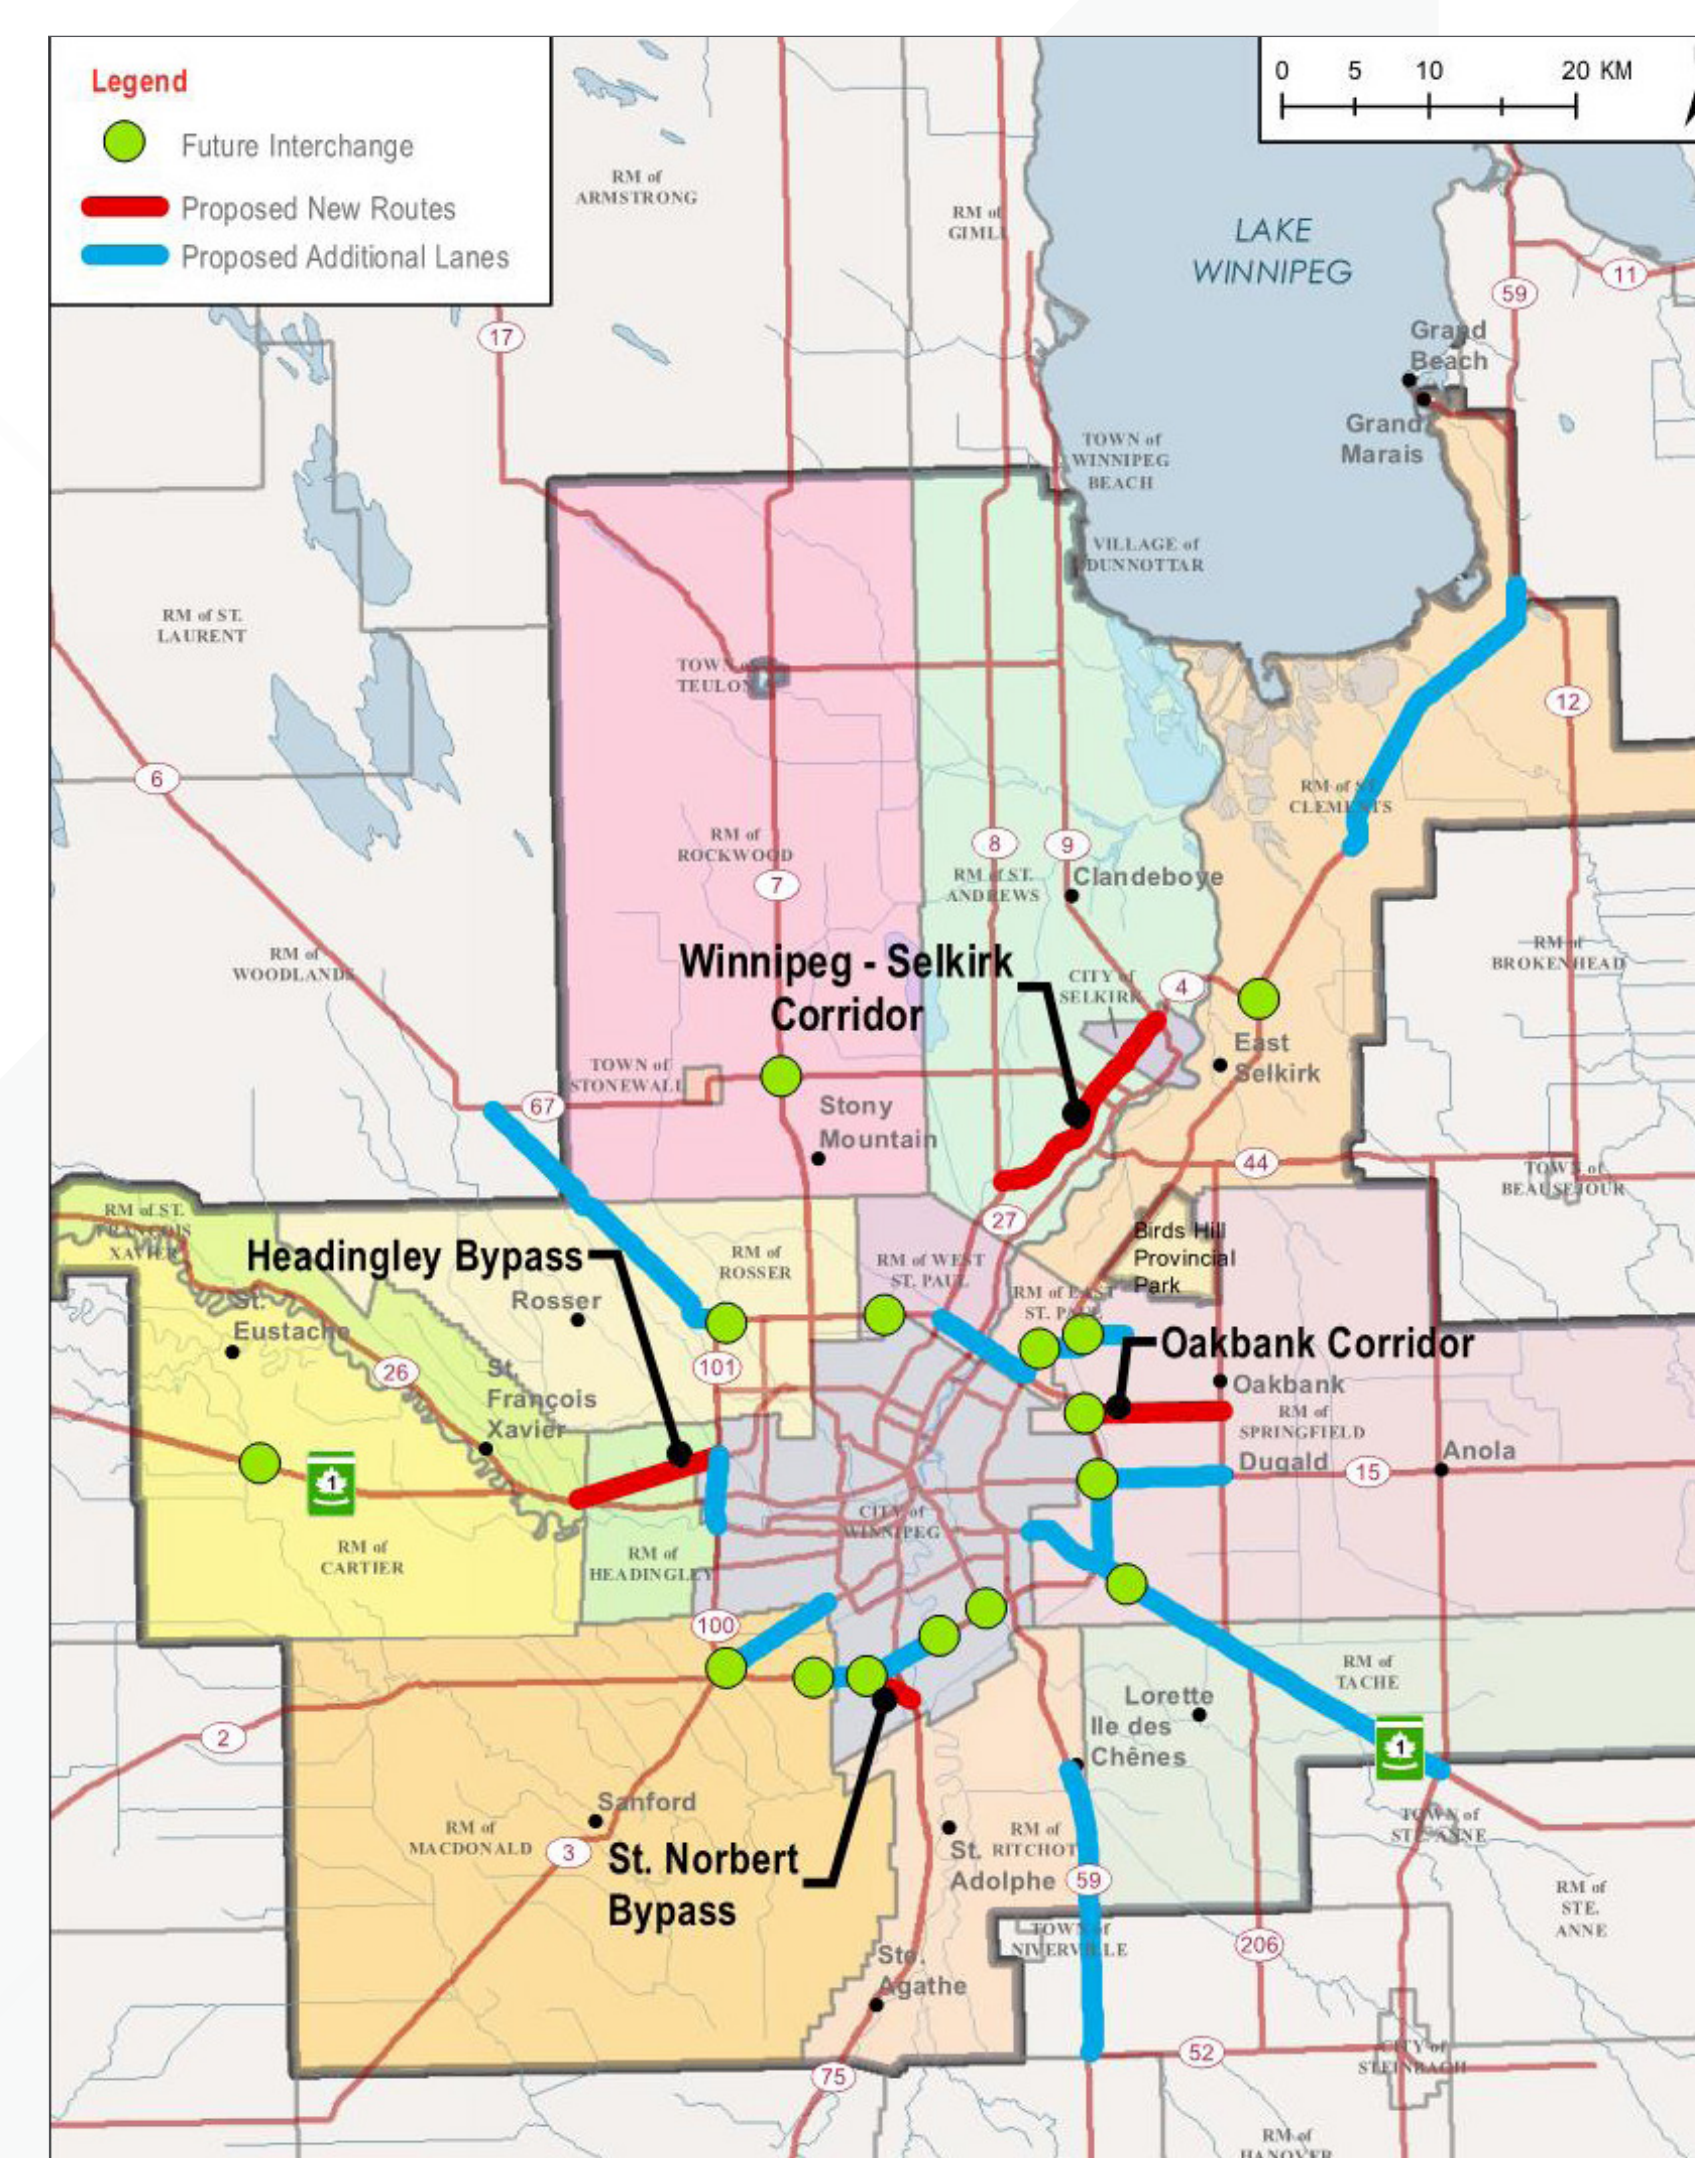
Legend
Future Interchange
Proposed New Routes
Proposed Additional Lanes

0 5 10 20 KM

LAKE WINNIPEG

RM of ARMSTRONG
RM of GIMLI
17
59
11
Grand Beach
Grand Marais
TOWN of WINNIPEG BEACH
VILLAGE of DUNNOTTAR
RM of ST. LAURENT
TOWN of TEULON
12
6
RM of ROCKWOOD
RM of ST. CLEMENTS
8
9
7
RM of ST. ANDREWS
Clandeboye
RM of WOODLANDS
Winnipeg - Selkirk Corridor
CITY of SELKIRK
4
RM of BROKENHEAD
East Selkirk
TOWN of STONEWALL
67
Stony Mountain
44
TOWN of BEAUSEJOUR
RM of ST. FRANCOIS XAVIER
Headingley Bypass
RM of ROSSER
27
RM of WEST ST. PAUL
Birds Hill Provincial Park
RM of EAST ST. PAUL
Rosser
St. Eustache
Oakbank Corridor
101
26
St. François Xavier
Oakbank
RM of SPRINGFIELD
Anola
Dugald
15
1
RM of CARTIER
CITY of WINNIPEG
RM of HEADINGLEY
100
RM of TACHE
Lorette
Ile des Chênes
2
1
TOWN of STE. ANNE
Sanford
RM of MACDONALD
3
St. Norbert Bypass
RM of RITCHOT
St. Adolphe
59
RM of STE. ANNE
TOWN of NIVERVILLE
206
Ste. Agathe
52
CITY of STEINBACH
75
RM of HANOVER